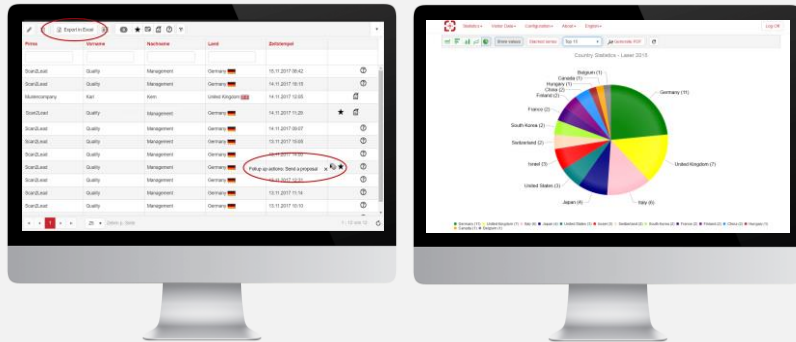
Export to Excel

| Firma | Vorname | Nachname | Land | Zeitstempel |
|---|---|---|---|---|
| Scan2Lead | Quality | Management | Germany | 15.11.2017 09:42 |
| Scan2Lead | Quality | Management | Germany | 14.11.2017 16:15 |
| Mustercompany | Karl | Kern | United Kingdom | 14.11.2017 12:03 |
| Scan2Lead | Quality | Management | Germany | 14.11.2017 11:25 |
| Scan2Lead | Quality | Management | Germany | 14.11.2017 09:07 |
| Scan2Lead | Quality | Management | Germany | 13.11.2017 15:03 |
| Scan2Lead | Quality | Management | Germany | 13.11.2017 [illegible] |
| Scan2Lead | Quality | Management | Germany | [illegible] |
| Scan2Lead | Quality | Management | Germany | 13.11.2017 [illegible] |
| Scan2Lead | Quality | Management | Germany | 13.11.2017 11:14 |
| Scan2Lead | Quality | Management | Germany | 13.11.2017 10:10 |

Follow up actions: Send a proposal

25

Statistics Visitor Data Configuration Account English

Log Off

Country Statistics - Laser 2018

Germany (11)
United Kingdom (7)
Italy (6)
Japan (4)
United States (3)
Israel (3)
Switzerland (2)
South Korea (2)
France (2)
Finland (2)
China (2)
Hungary (1)
Canada (1)
Belgium (1)

Germany (11) United Kingdom (7) Italy (6) Japan (4) United States (3) Israel (3) Switzerland (2) South Korea (2) France (2) Finland (2) China (2) Hungary (1) Canada (1) Belgium (1)